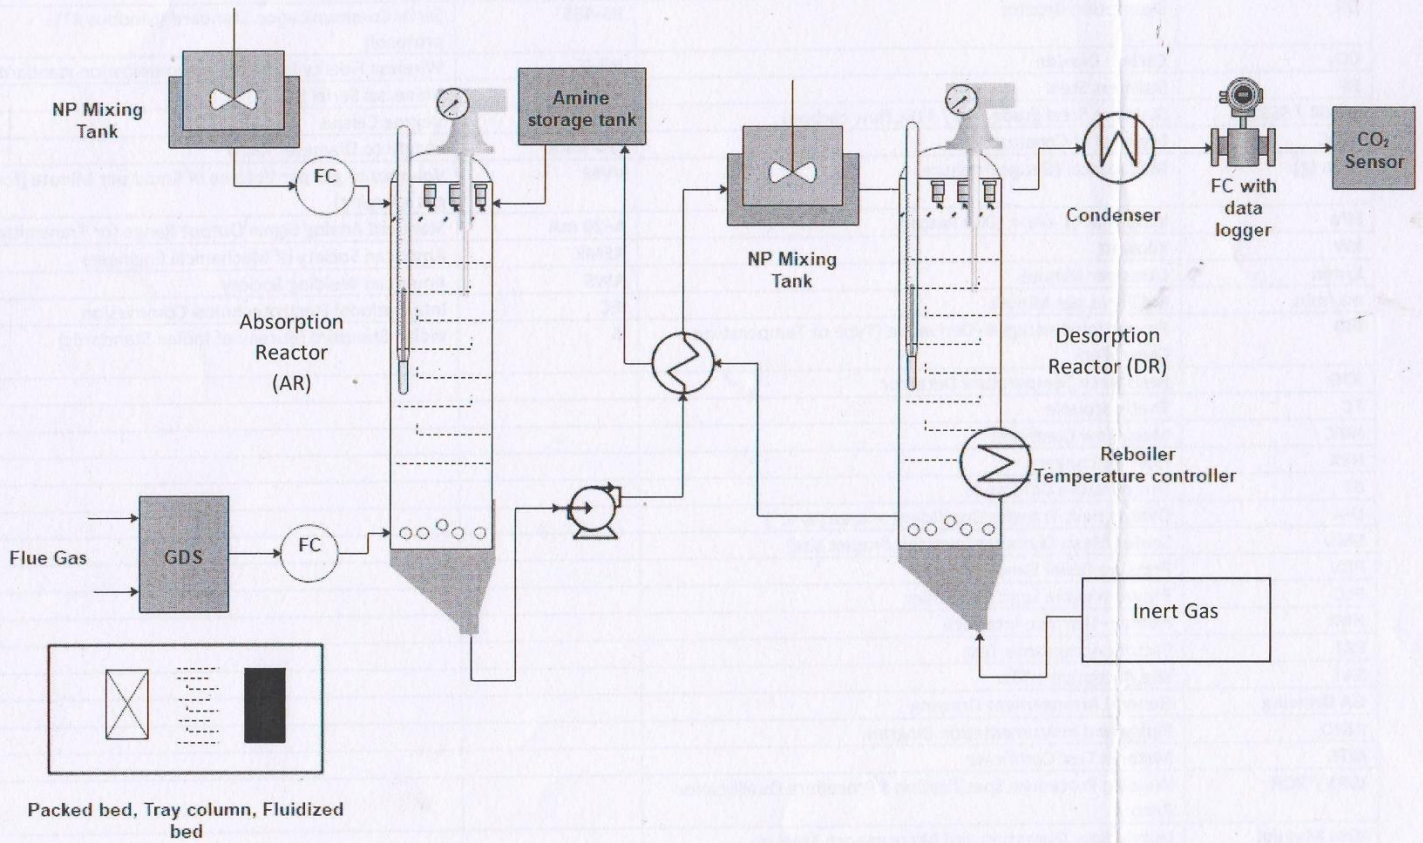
NP Mixing Tank

FC

Amine storage tank

NP Mixing Tank

Condenser

FC with data logger

$CO_2$ Sensor

Absorption Reactor (AR)

Desorption Reactor (DR)

Reboiler Temperature controller

Flue Gas

GDS

FC

Inert Gas

Packed bed, Tray column, Fluidized bed